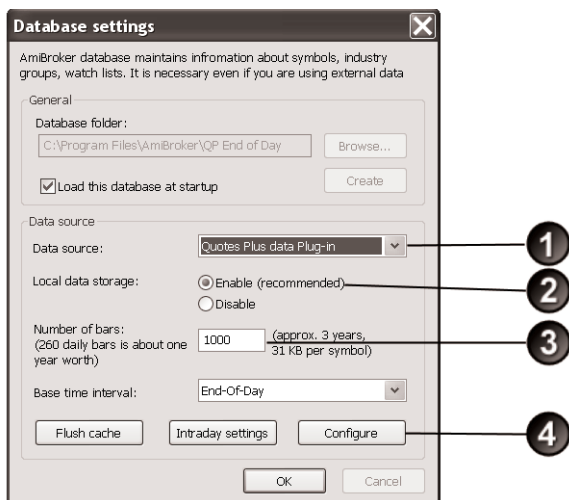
Database settings

AmiBroker database maintains infromation about symbols, industry groups, watch lists. It is necessary even if you are using external data

General

Database folder:

C:\Program Files\AmiBroker\QP End of Day

Browse...

Load this database at startup

Create

Data source

Data source:

Quotes Plus data Plug-in

Local data storage:

Enable (recommended)

Disable

Number of bars:
(260 daily bars is about one year worth)

1000

(approx. 3 years, 31 KB per symbol)

Base time interval:

End-Of-Day

Flush cache

Intraday settings

Configure

OK

Cancel

1

2

3

4